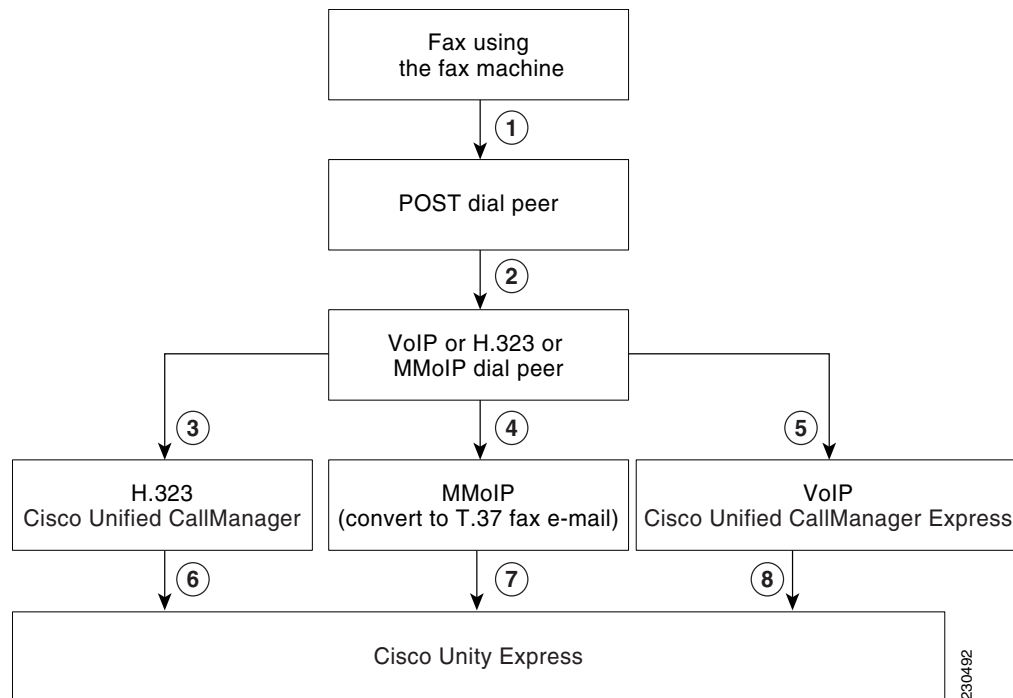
Fax using the fax machine

1

POST dial peer

2

VoIP or H.323 or MMoIP dial peer

3

4

5

H.323 Cisco Unified CallManager

MMoIP (convert to T.37 fax e-mail)

VoIP Cisco Unified CallManager Express

6

7

8

Cisco Unity Express

230492